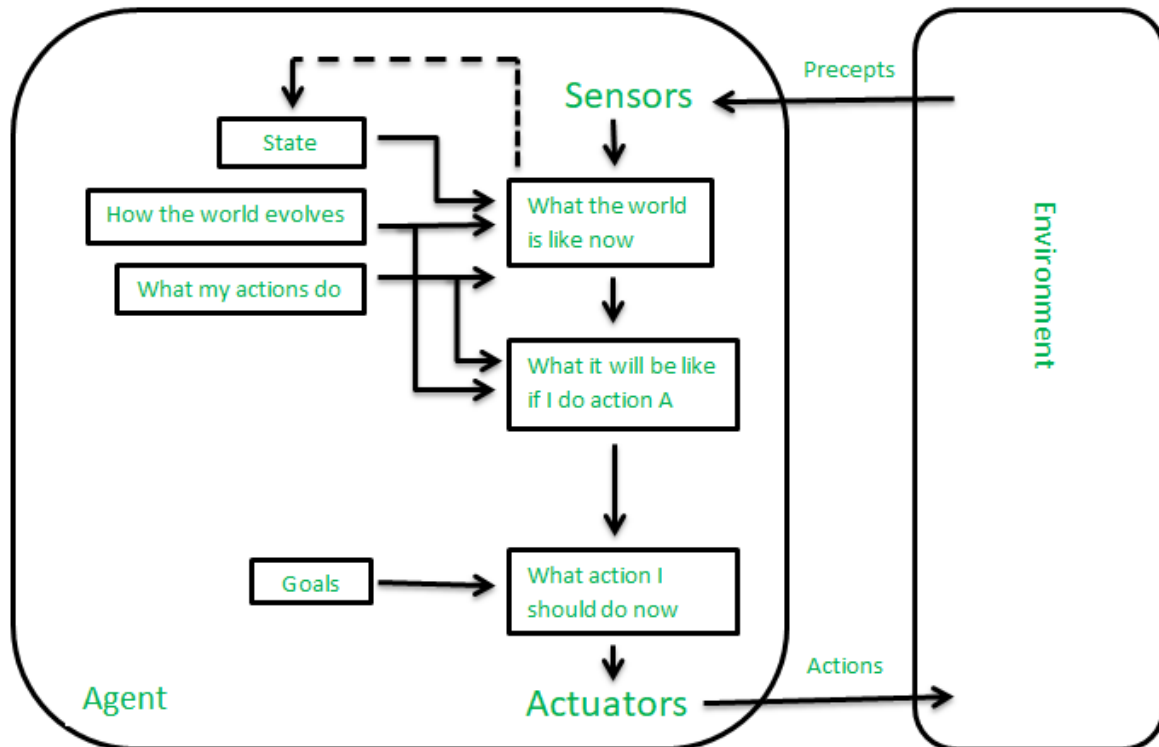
Precepts

Sensors

State

How the world evolves

What my actions do

What the world is like now

What it will be like if I do action A

Goals

What action I should do now

Actuators

Actions

Agent

Environment